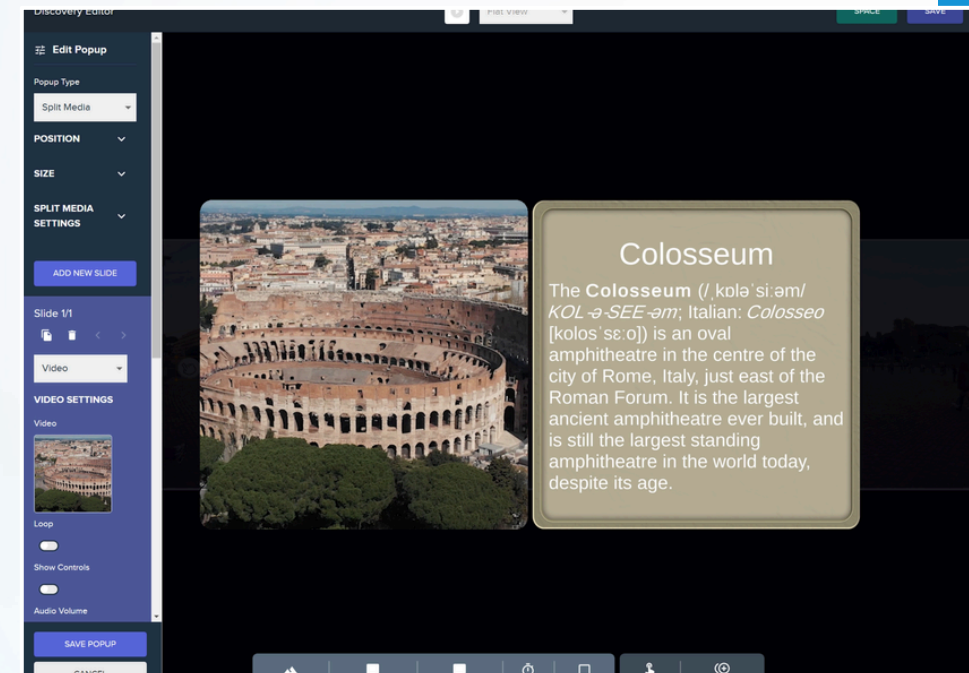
Discovery Editor

Flat View

SPACE

SAVE

Edit Popup

Popup Type

Split Media

POSITION

SIZE

SPLIT MEDIA SETTINGS

ADD NEW SLIDE

Slide 1/1

Video

VIDEO SETTINGS

Video

Loop

Show Controls

Audio Volume

SAVE POPUP

CANCEL

Colosseum

The **Colosseum** (/ˌkɒləˈsiːəm/ *KOL-ə-SEE-əm*; Italian: *Colosseo* [kolosˈsɛːo]) is an oval amphitheatre in the centre of the city of Rome, Italy, just east of the Roman Forum. It is the largest ancient amphitheatre ever built, and is still the largest standing amphitheatre in the world today, despite its age.